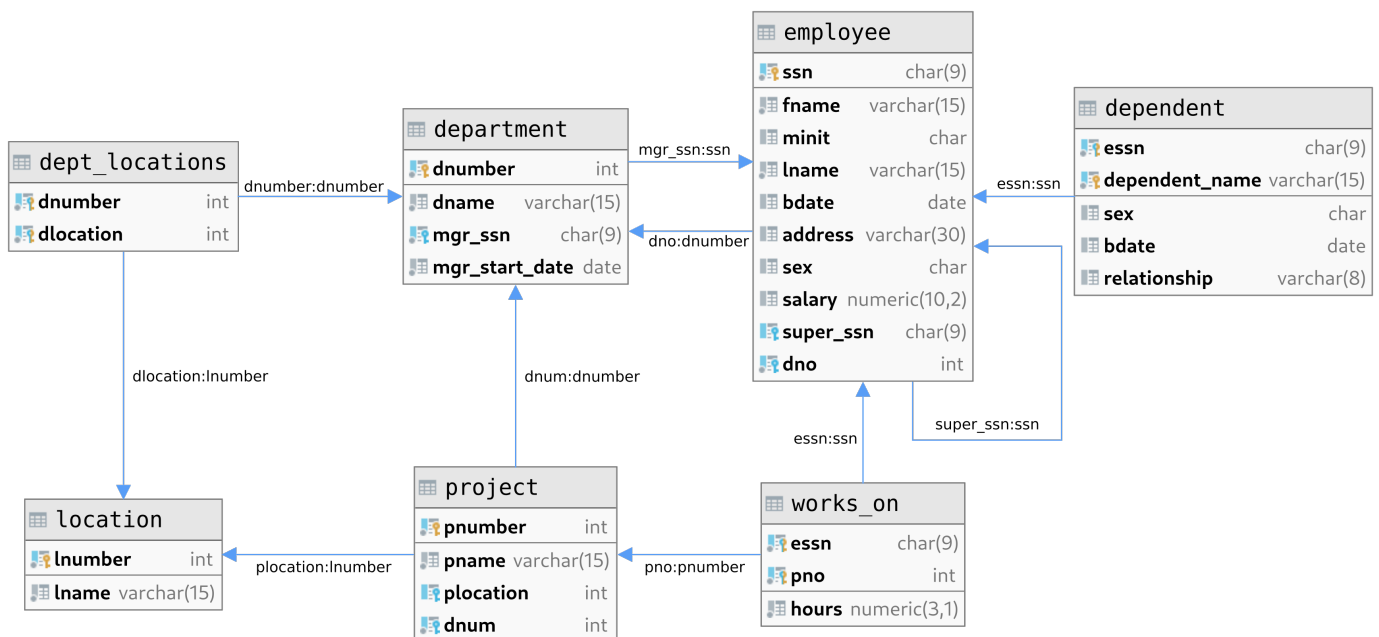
employee

ssn char(9)
fname varchar(15)
minit char
lname varchar(15)
bdate date
address varchar(30)
sex char
salary numeric(10,2)
super_ssn char(9)
dno int

dependent

essn char(9)
dependent_name varchar(15)
sex char
bdate date
relationship varchar(8)

department

dnumber int
dname varchar(15)
mgr_ssn char(9)
mgr_start_date date

dept_locations

dnumber int
dlocation int

mgr_ssn:ssn

dno:dnumber

essn:ssn

dnumber:dnumber

dlocation:lnumber

dnum:dnumber

essn:ssn

super_ssn:ssn

location

lnumber int
lname varchar(15)

project

pnumber int
pname varchar(15)
plocation int
dnum int

works_on

essn char(9)
pno int
hours numeric(3,1)

plocation:lnumber

pno:pnumber